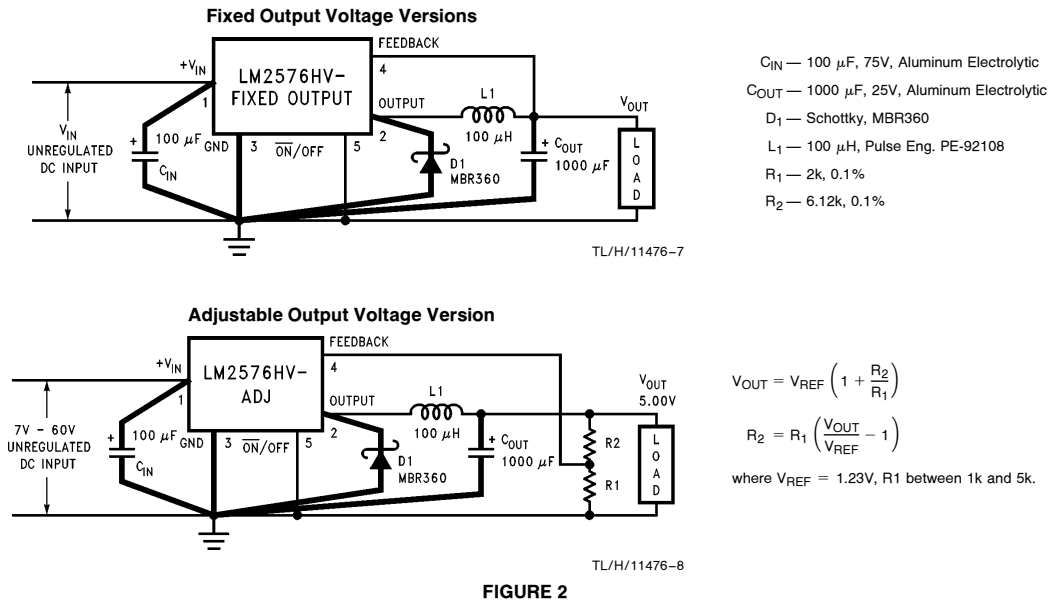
**Fixed Output Voltage Versions**

FEEDBACK

$+V_{IN}$

LM2576HV-
FIXED OUTPUT

4

1

OUTPUT

L1

$V_{OUT}$

$V_{IN}$
UNREGULATED
DC INPUT

+ 100 $\mu$F GND

$C_{IN}$

3 $\overline{ON}$/OFF

5

2

100 $\mu$H

D1
MBR360

+ $C_{OUT}$
1000 $\mu$F

L
O
A
D

TL/H/11476–7

$C_{IN}$ — 100 $\mu$F, 75V, Aluminum Electrolytic

$C_{OUT}$ — 1000 $\mu$F, 25V, Aluminum Electrolytic

$D_1$ — Schottky, MBR360

$L_1$ — 100 $\mu$H, Pulse Eng. PE-92108

$R_1$ — 2k, 0.1%

$R_2$ — 6.12k, 0.1%

**Adjustable Output Voltage Version**

FEEDBACK

$+V_{IN}$

LM2576HV-
ADJ

4

1

OUTPUT

L1

$V_{OUT}$
5.00V

7V - 60V
UNREGULATED
DC INPUT

+ 100 $\mu$F GND

$C_{IN}$

3 $\overline{ON}$/OFF

5

2

100 $\mu$H

D1
MBR360

+ $C_{OUT}$
1000 $\mu$F

R2

R1

L
O
A
D

TL/H/11476–8

$V_{OUT} = V_{REF}\left(1 + \frac{R_2}{R_1}\right)$

$R_2 = R_1\left(\frac{V_{OUT}}{V_{REF}} - 1\right)$

where $V_{REF}$ = 1.23V, R1 between 1k and 5k.

**FIGURE 2**